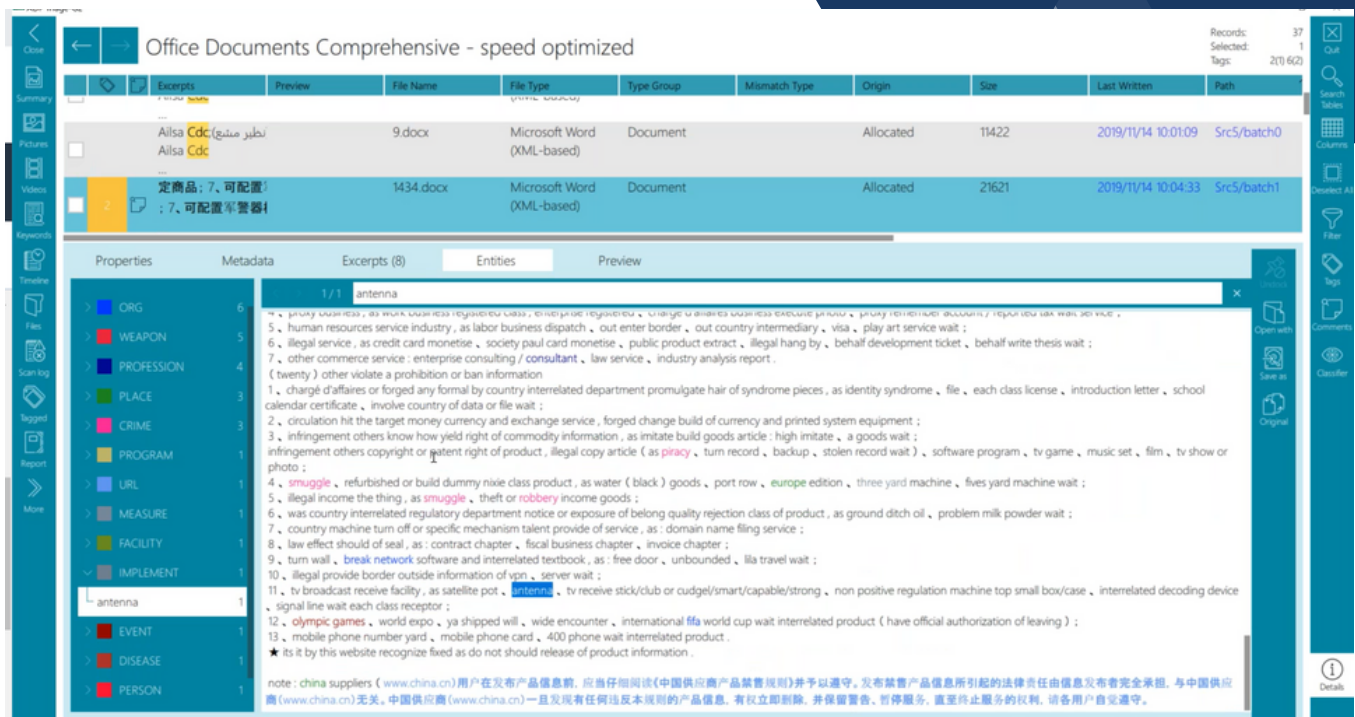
Close
Summary
Pictures
Videos
Keywords
Timeline
Files
Scan log
Tagged
Report
More

Office Documents Comprehensive - speed optimized

Records: 37
Selected: 1
Tags: 2(1) 6(2)

| | | | Excerpts | Preview | File Name | File Type | Type Group | Mismatch Type | Origin | Size | Last Written | Path |
|---|---|---|---|---|---|---|---|---|---|---|---|---|
| | | | Ailsa Cdc | | | (XML-based) | | | | | | |
| | | | Ailsa Cdc(نظیر مشع) Ailsa Cdc | | 9.docx | Microsoft Word (XML-based) | Document | | Allocated | 11422 | 2019/11/14 10:01:09 | Src5/batch0 |
| | 2 | | 定商品；7、可配置 ；7、可配置军警器 | | 1434.docx | Microsoft Word (XML-based) | Document | | Allocated | 21621 | 2019/11/14 10:04:33 | Src5/batch1 |

Properties
Metadata
Excerpts (8)
Entities
Preview

ORG 6
WEAPON 5
PROFESSION 4
PLACE 3
CRIME 3
PROGRAM 1
URL 1
MEASURE 1
FACILITY 1
IMPLEMENT 1
antenna 1
EVENT 1
DISEASE 1
PERSON 1

1 / 1 antenna

4 、proxy business , as work business registered class , enterprise registered 、charge d'affaires business execute photo 、proxy remember account / reported tax wait service ;
5 、human resources service industry , as labor business dispatch 、out enter border 、out country intermediary 、visa 、play art service wait ;
6 、illegal service , as credit card monetise 、society paul card monetise 、public product extract 、illegal hang by 、behalf development ticket 、behalf write thesis wait ;
7 、other commerce service : enterprise consulting / consultant 、law service 、industry analysis report .
（twenty）other violate a prohibition or ban information
1 、chargé d'affaires or forged any formal by country interrelated department promulgate hair of syndrome pieces , as identity syndrome 、file 、each class license 、introduction letter 、school calendar certificate 、involve country of data or file wait ;
2 、circulation hit the target money currency and exchange service , forged change build of currency and printed system equipment ;
3 、infringement others know how yield right of commodity information , as imitate build goods article : high imitate 、a goods wait ;
infringement others copyright or patent right of product , illegal copy article（as piracy 、turn record 、backup 、stolen record wait）、software program 、tv game 、music set 、film 、tv show or photo ;
4 、smuggle 、refurbished or build dummy nixie class product , as water（black）goods 、port row 、europe edition 、three yard machine 、fives yard machine wait ;
5 、illegal income the thing , as smuggle 、theft or robbery income goods ;
6 、was country interrelated regulatory department notice or exposure of belong quality rejection class of product , as ground ditch oil 、problem milk powder wait ;
7 、country machine turn off or specific mechanism talent provide of service , as : domain name filing service ;
8 、law effect should of seal , as : contract chapter 、fiscal business chapter 、invoice chapter ;
9 、turn wall 、break network software and interrelated textbook , as : free door 、unbounded 、lila travel wait ;
10 、illegal provide border outside information of vpn 、server wait ;
11 、tv broadcast receive facility , as satellite pot 、antenna 、tv receive stick/club or cudgel/smart/capable/strong 、non positive regulation machine top small box/case 、interrelated decoding device 、signal line wait each class receptor ;
12 、olympic games 、world expo 、ya shipped will 、wide encounter 、international fifa world cup wait interrelated product（have official authorization of leaving）;
13 、mobile phone number yard 、mobile phone card 、400 phone wait interrelated product .
★ its it by this website recognize fixed as do not should release of product information .

note : china suppliers（www.china.cn）用户在发布产品信息前，应当仔细阅读《中国供应商产品禁售规则》并予以遵守。发布禁售产品信息所引起的法律责任由信息发布者完全承担，与中国供应商(www.china.cn)无关。中国供应商(www.china.cn)一旦发现有任何违反本规则的产品信息，有权立即删除，并保留警告、暂停服务，直至终止服务的权利，请各用户自觉遵守。

Unblock
Open with
Save as
Original

Quit
Search Tables
Columns
Deselect All
Filter
Tags
Comments
Classifier
Details